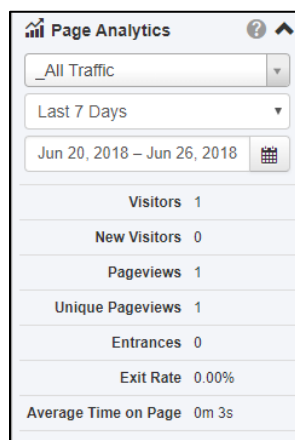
Page Analytics

_All Traffic

Last 7 Days

Jun 20, 2018 – Jun 26, 2018

| | |
|---|---|
| Visitors | 1 |
| New Visitors | 0 |
| Pageviews | 1 |
| Unique Pageviews | 1 |
| Entrances | 0 |
| Exit Rate | 0.00% |
| Average Time on Page | 0m 3s |